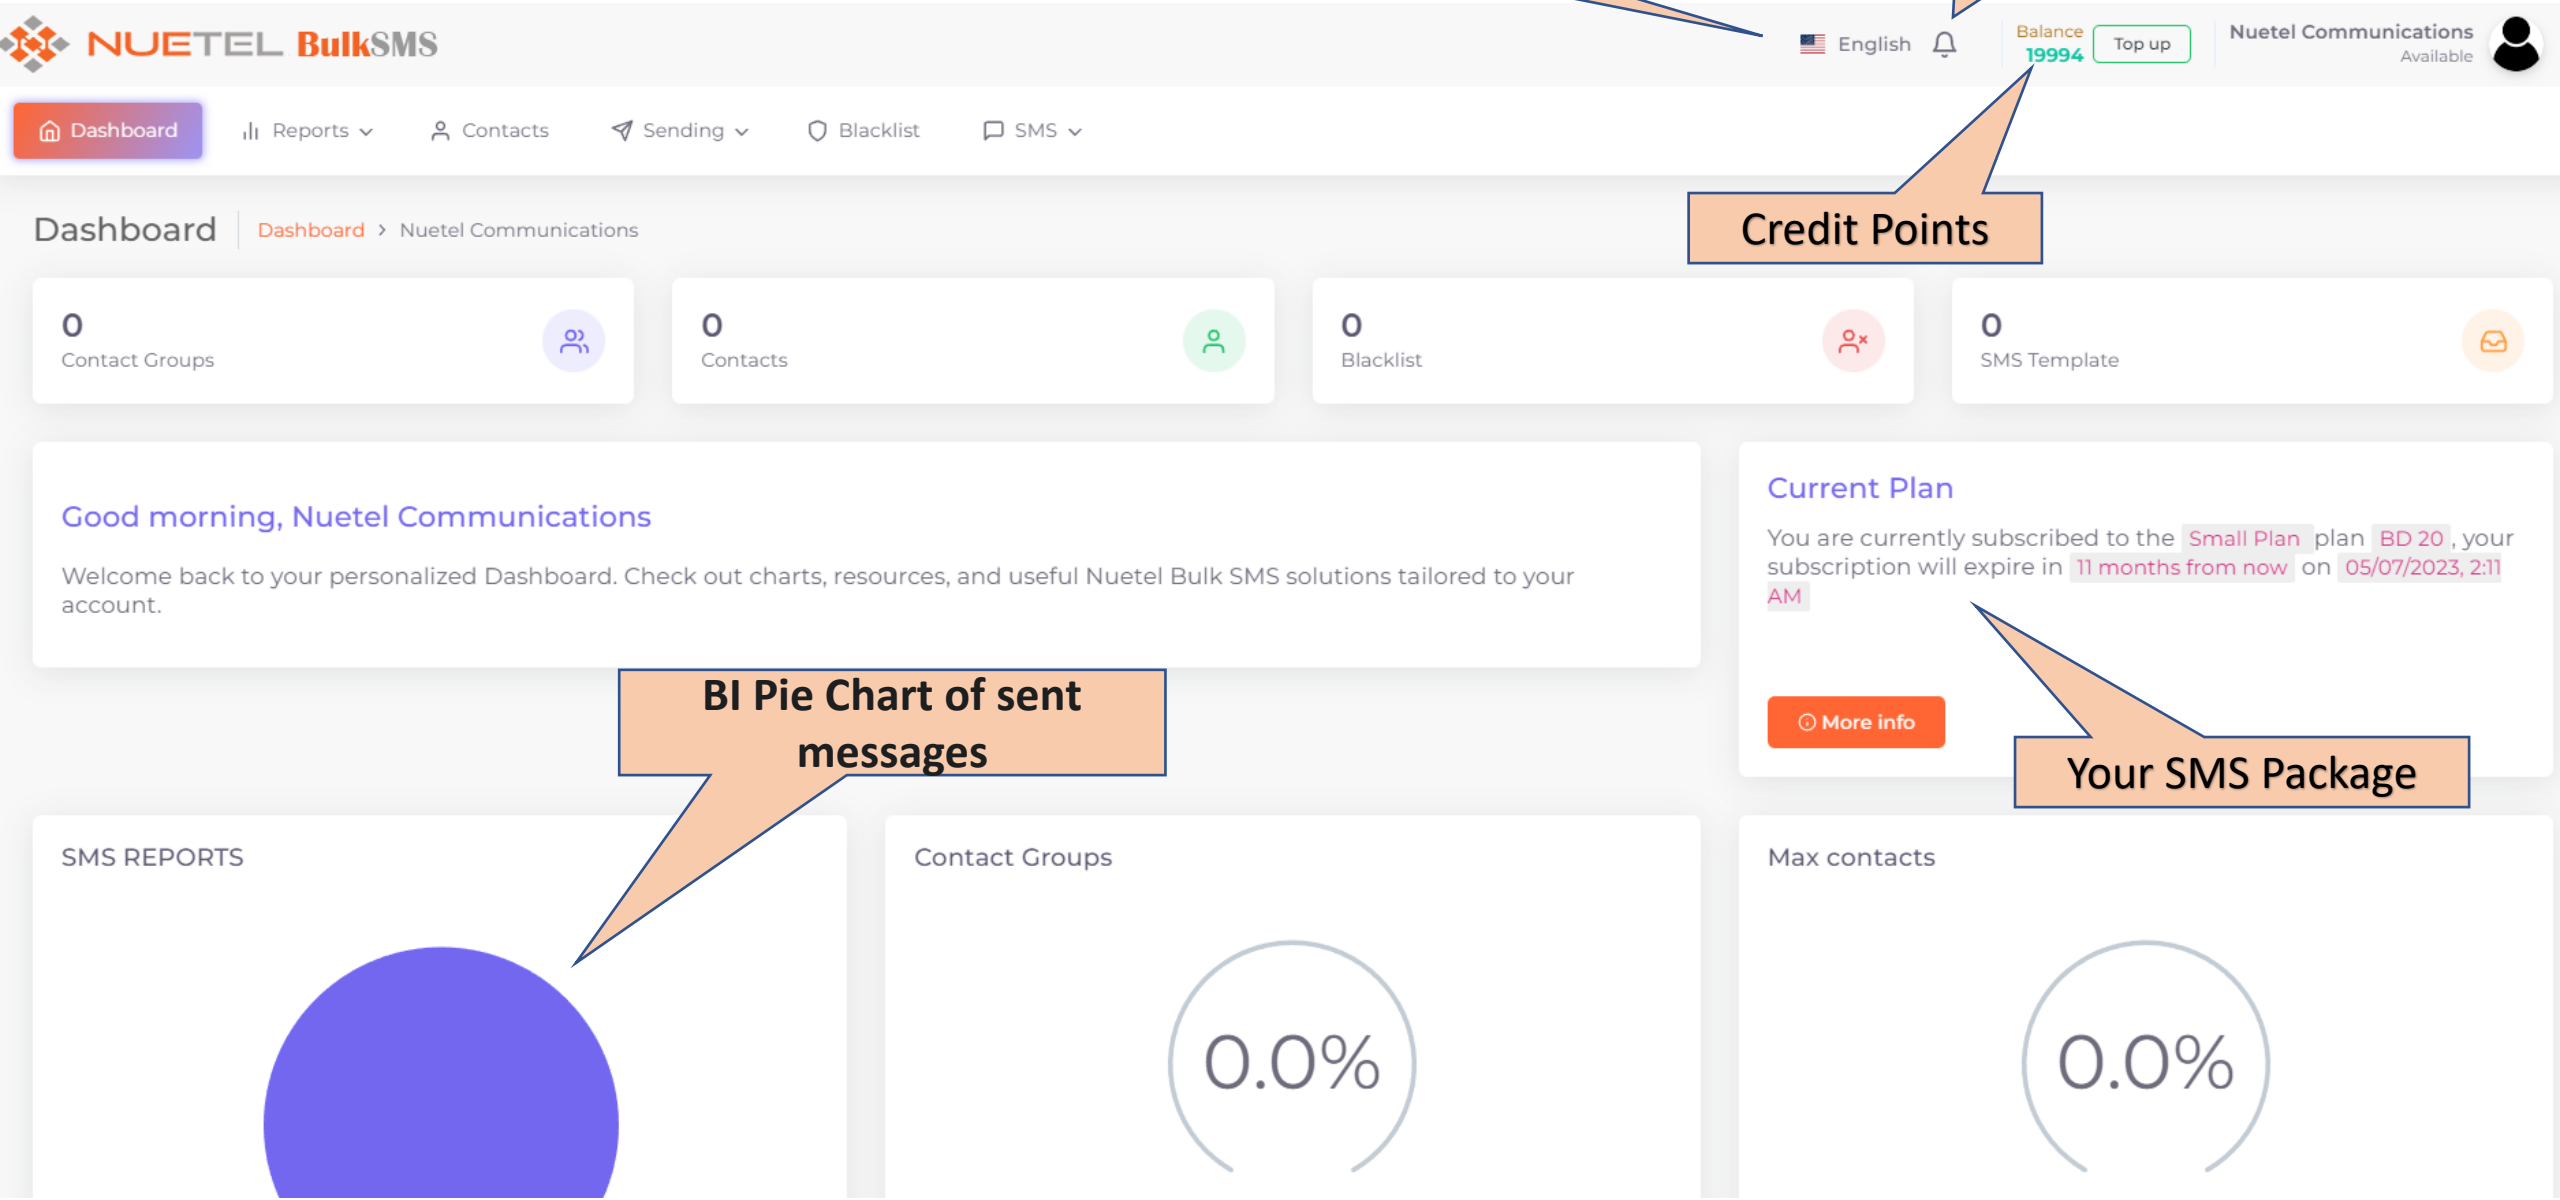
NUETEL BulkSMS

English

Balance 19994 Top up

Nuetel Communications Available

Dashboard Reports Contacts Sending Blacklist SMS

Dashboard Dashboard > Nuetel Communications

Credit Points

0 Contact Groups

0 Contacts

0 Blacklist

0 SMS Template

Good morning, Nuetel Communications

Welcome back to your personalized Dashboard. Check out charts, resources, and useful Nuetel Bulk SMS solutions tailored to your account.

Current Plan

You are currently subscribed to the Small Plan plan BD 20 , your subscription will expire in 11 months from now on 05/07/2023, 2:11 AM

More info

Your SMS Package

BI Pie Chart of sent messages

SMS REPORTS

Contact Groups

0.0%

Max contacts

0.0%